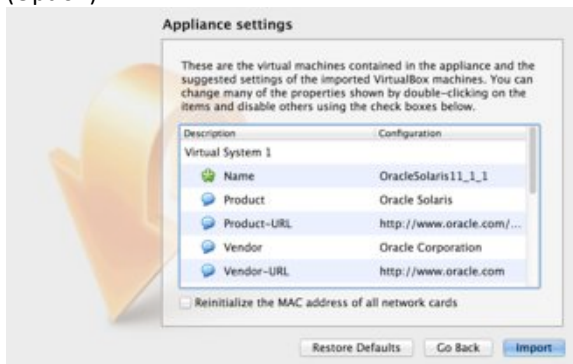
Appliance settings

These are the virtual machines contained in the appliance and the suggested settings of the imported VirtualBox machines. You can change many of the properties shown by double-clicking on the items and disable others using the check boxes below.

| Description | Configuration |
|---|---|
| Virtual System 1 | |
| Name | OracleSolaris11_1_1 |
| Product | Oracle Solaris |
| Product-URL | http://www.oracle.com/... |
| Vendor | Oracle Corporation |
| Vendor-URL | http://www.oracle.com |

Reinitialize the MAC address of all network cards

Restore Defaults Go Back Import